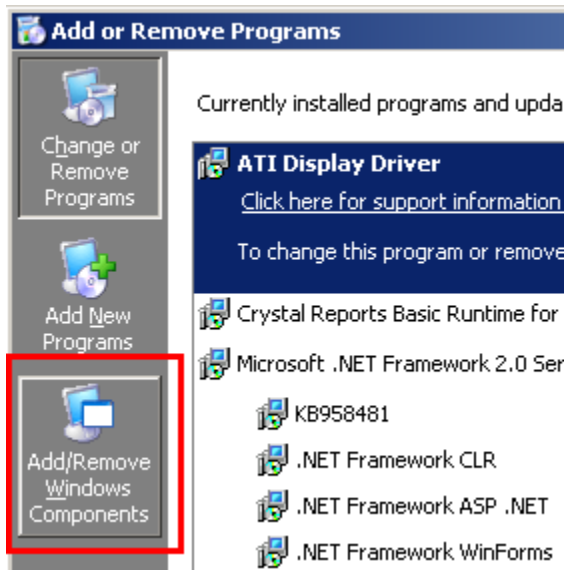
Add or Remove Programs

Change or Remove Programs

Add New Programs

Add/Remove Windows Components

Currently installed programs and upda

ATI Display Driver

Click here for support information

To change this program or remove

Crystal Reports Basic Runtime for

Microsoft .NET Framework 2.0 Se

KB958481

.NET Framework CLR

.NET Framework ASP .NET

.NET Framework WinForms